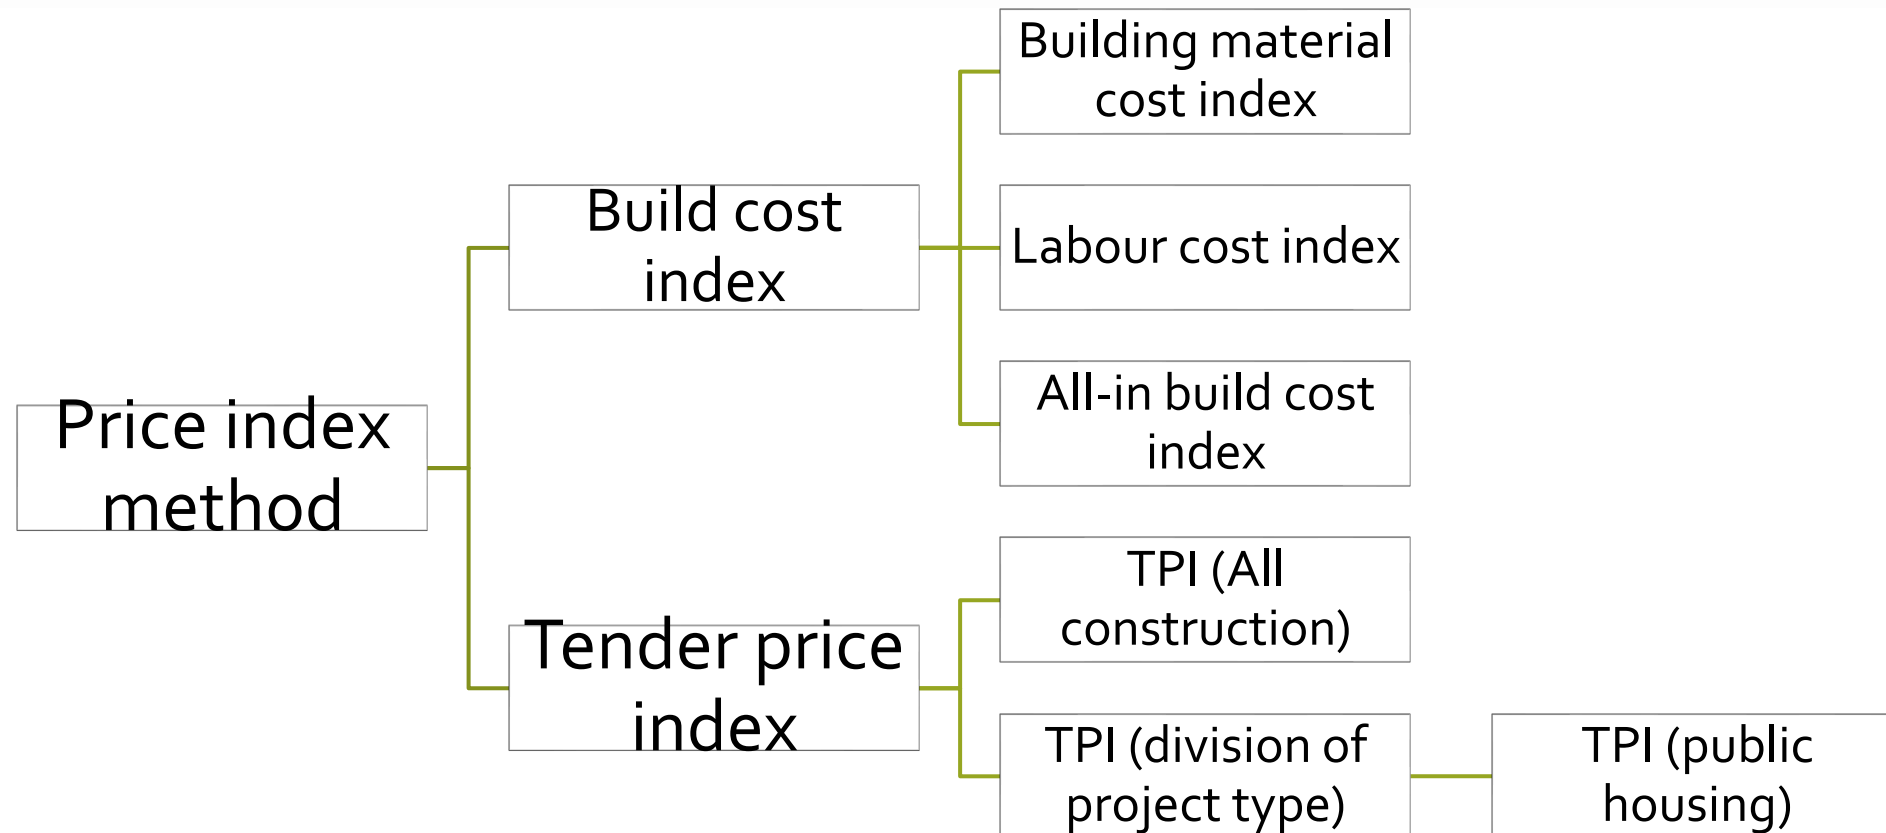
Price index method

Build cost index

Building material cost index

Labour cost index

All-in build cost index

Tender price index

TPI (All construction)

TPI (division of project type)

TPI (public housing)